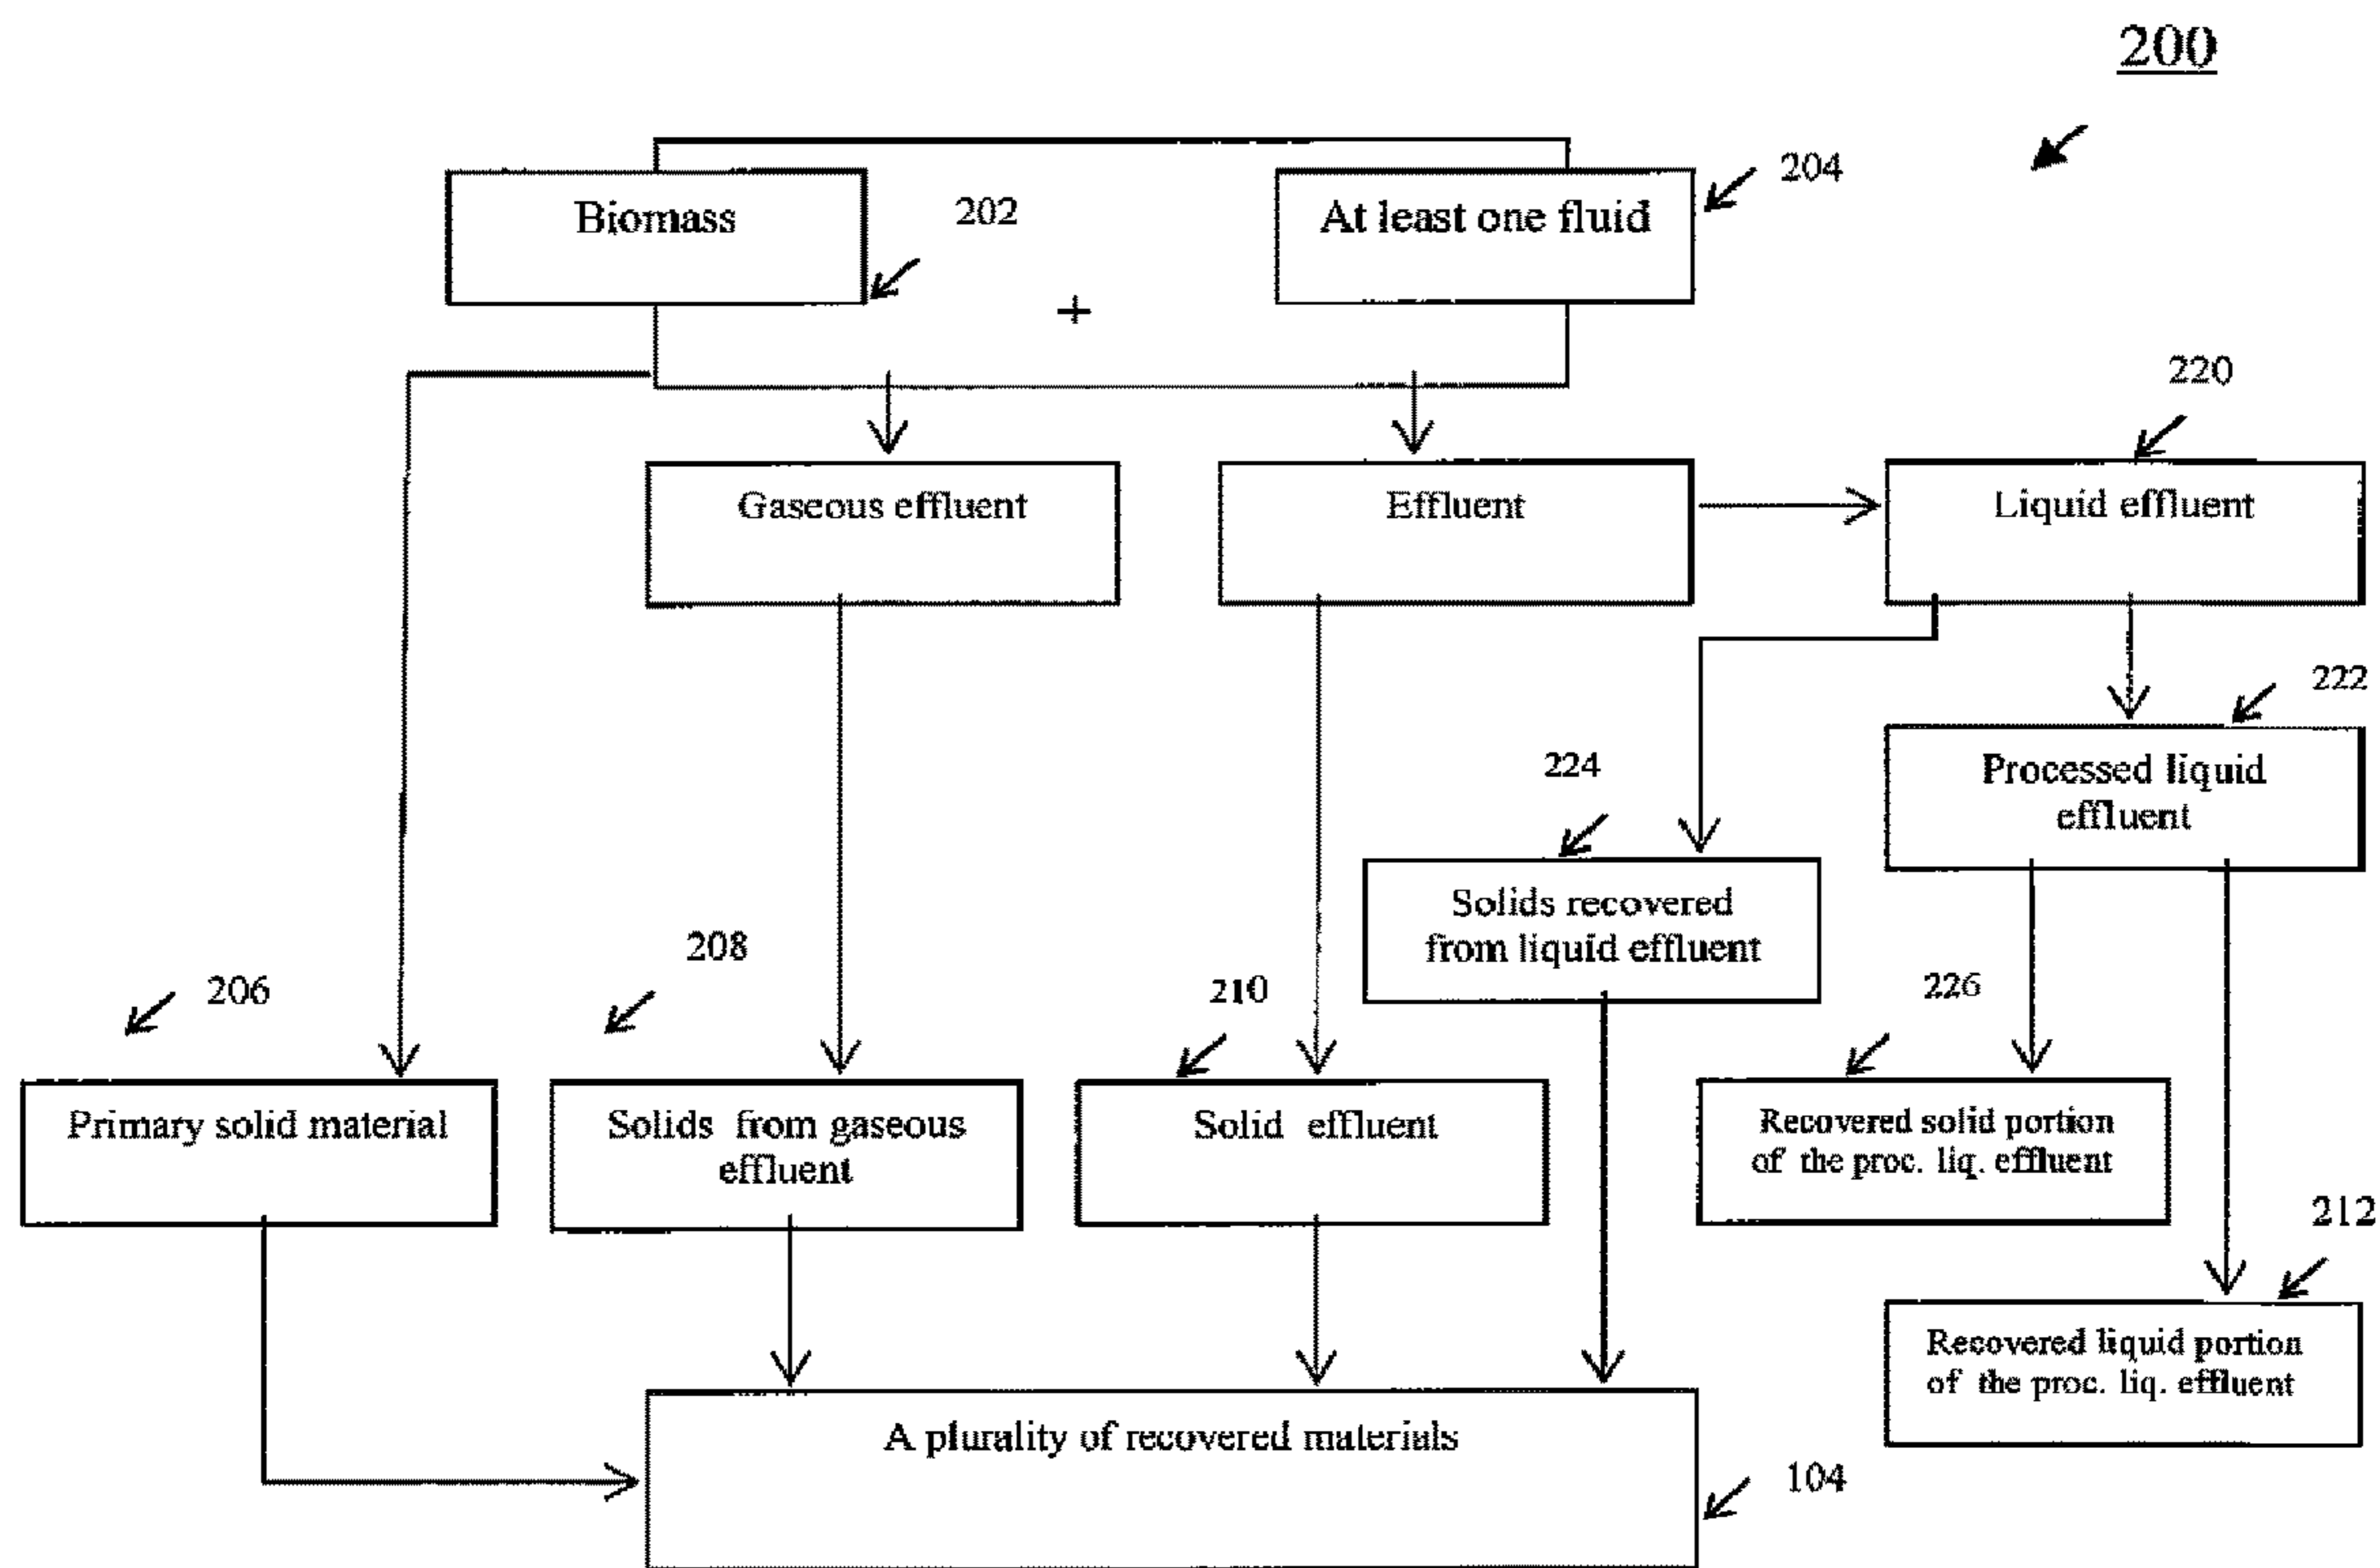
200

Biomass

202

+

At least one fluid

204

220

Gaseous effluent

Effluent

Liquid effluent

222

224

Processed liquid effluent

Solids recovered from liquid effluent

208

206

210

226

Primary solid material

Solids from gaseous effluent

Solid effluent

Recovered solid portion of the proc. liq. effluent

212

Recovered liquid portion of the proc. liq. effluent

A plurality of recovered materials

104